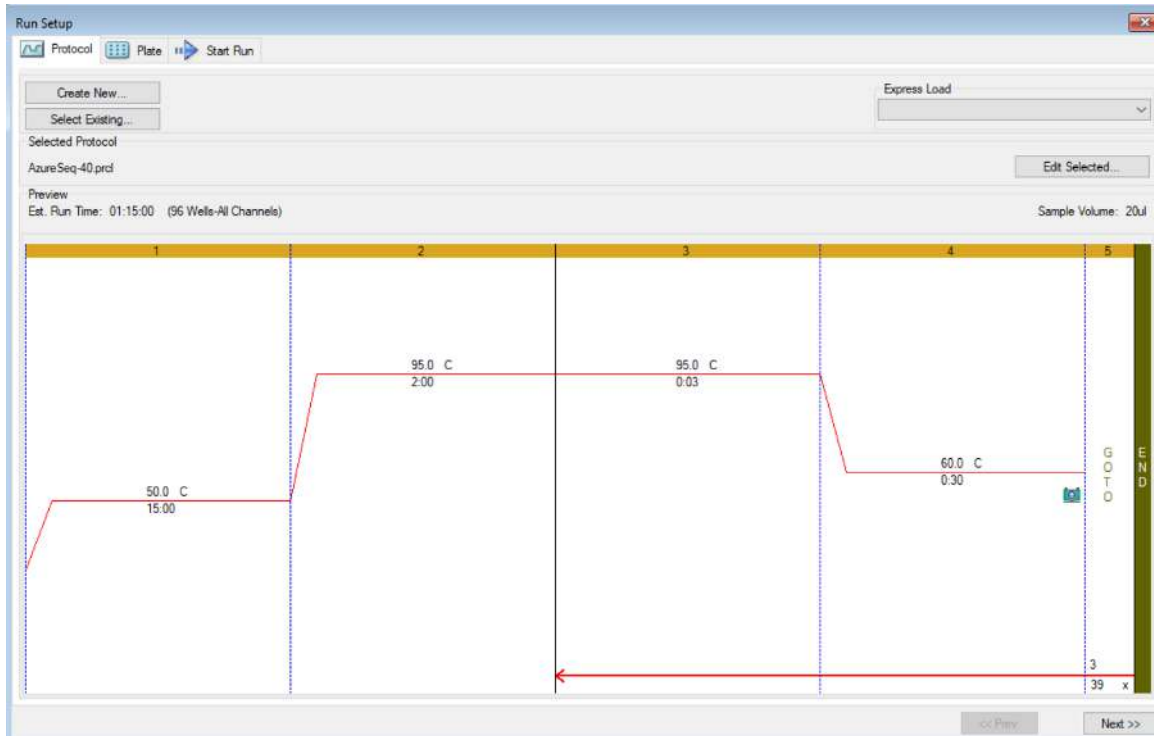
Run Setup

Protocol Plate Start Run

Create New...
Select Existing...

Express Load

Selected Protocol
AzureSeq-40.prcl

Edit Selected...

Preview
Est. Run Time: 01:15:00 (96 Wells-All Channels)

Sample Volume: 20ul

1 2 3 4 5

95.0 C
2:00

95.0 C
0:03

50.0 C
15:00

60.0 C
0:30

GOTO

END

3
39 x

<< Prev
Next >>